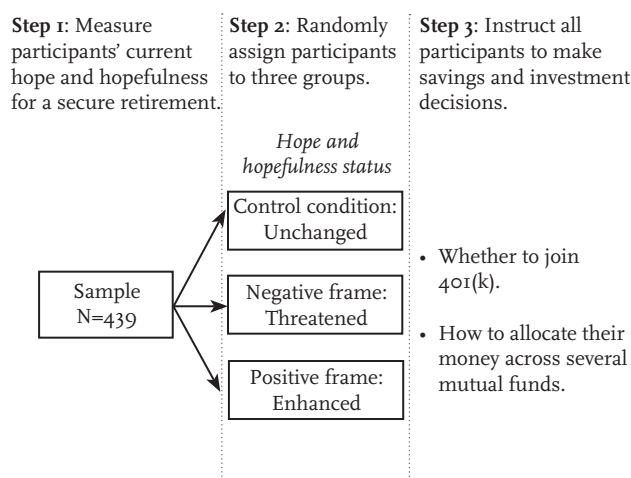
**Step 1**: Measure participants' current hope and hopefulness for a secure retirement.

**Step 2**: Randomly assign participants to three groups.

**Step 3**: Instruct all participants to make savings and investment decisions.

*Hope and hopefulness status*

Sample
N=439

Control condition: Unchanged

Negative frame: Threatened

Positive frame: Enhanced

• Whether to join 401(k).

• How to allocate their money across several mutual funds.